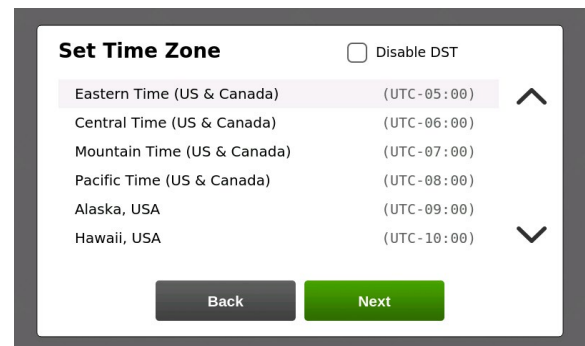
Set Time Zone

Disable DST

| | |
|---|---|
| Eastern Time (US & Canada) | (UTC-05:00) |
| Central Time (US & Canada) | (UTC-06:00) |
| Mountain Time (US & Canada) | (UTC-07:00) |
| Pacific Time (US & Canada) | (UTC-08:00) |
| Alaska, USA | (UTC-09:00) |
| Hawaii, USA | (UTC-10:00) |

Back

Next